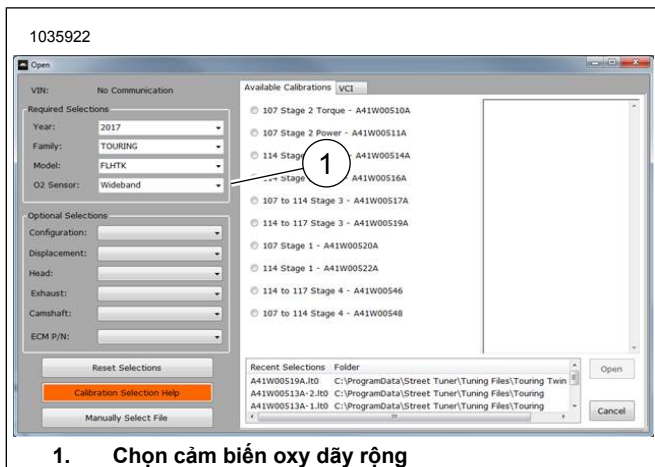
1035922

Open

VIN: No Communication

Required Selections

Year: 2017

Family: TOURING

Model: FLHTK

O2 Sensor: Wideband

Optional Selections

Configuration:

Displacement:

Head:

Exhaust:

Camshaft:

ECM P/N:

Reset Selections

Calibration Selection Help

Manually Select File

Available Calibrations VCI

107 Stage 2 Torque - A41W00510A

107 Stage 2 Power - A41W00511A

114 Stage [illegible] - A41W00514A

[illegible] Stage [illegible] - A41W00516A

107 to 114 Stage 3 - A41W00517A

114 to 117 Stage 3 - A41W00519A

107 Stage 1 - A41W00520A

114 Stage 1 - A41W00522A

114 to 117 Stage 4 - A41W00546

107 to 114 Stage 4 - A41W00548

1

| Recent Selections | Folder |
|---|---|
| A41W00519A.lt0 | C:\ProgramData\Street Tuner\Tuning Files\Touring Twin |
| A41W00513A-2.lt0 | C:\ProgramData\Street Tuner\Tuning Files\Touring |
| A41W00513A-1.lt0 | C:\ProgramData\Street Tuner\Tuning Files\Touring |

Open

Cancel

1. Chọn cảm biến oxy dãy rộng